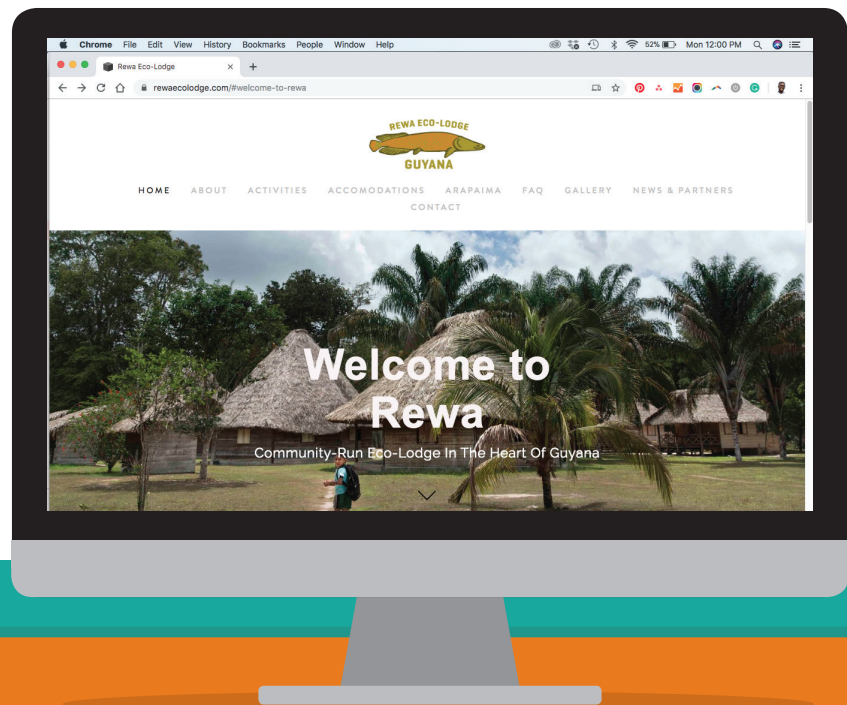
Chrome File Edit View History Bookmarks People Window Help

52% Mon 12:00 PM

Rewa Eco-Lodge ×

rewaecolodge.com/#welcome-to-rewa

REWA ECO-LODGE
GUYANA

HOME ABOUT ACTIVITIES ACCOMODATIONS ARAPAIMA FAQ GALLERY NEWS & PARTNERS CONTACT

Welcome to Rewa

Community-Run Eco-Lodge In The Heart Of Guyana